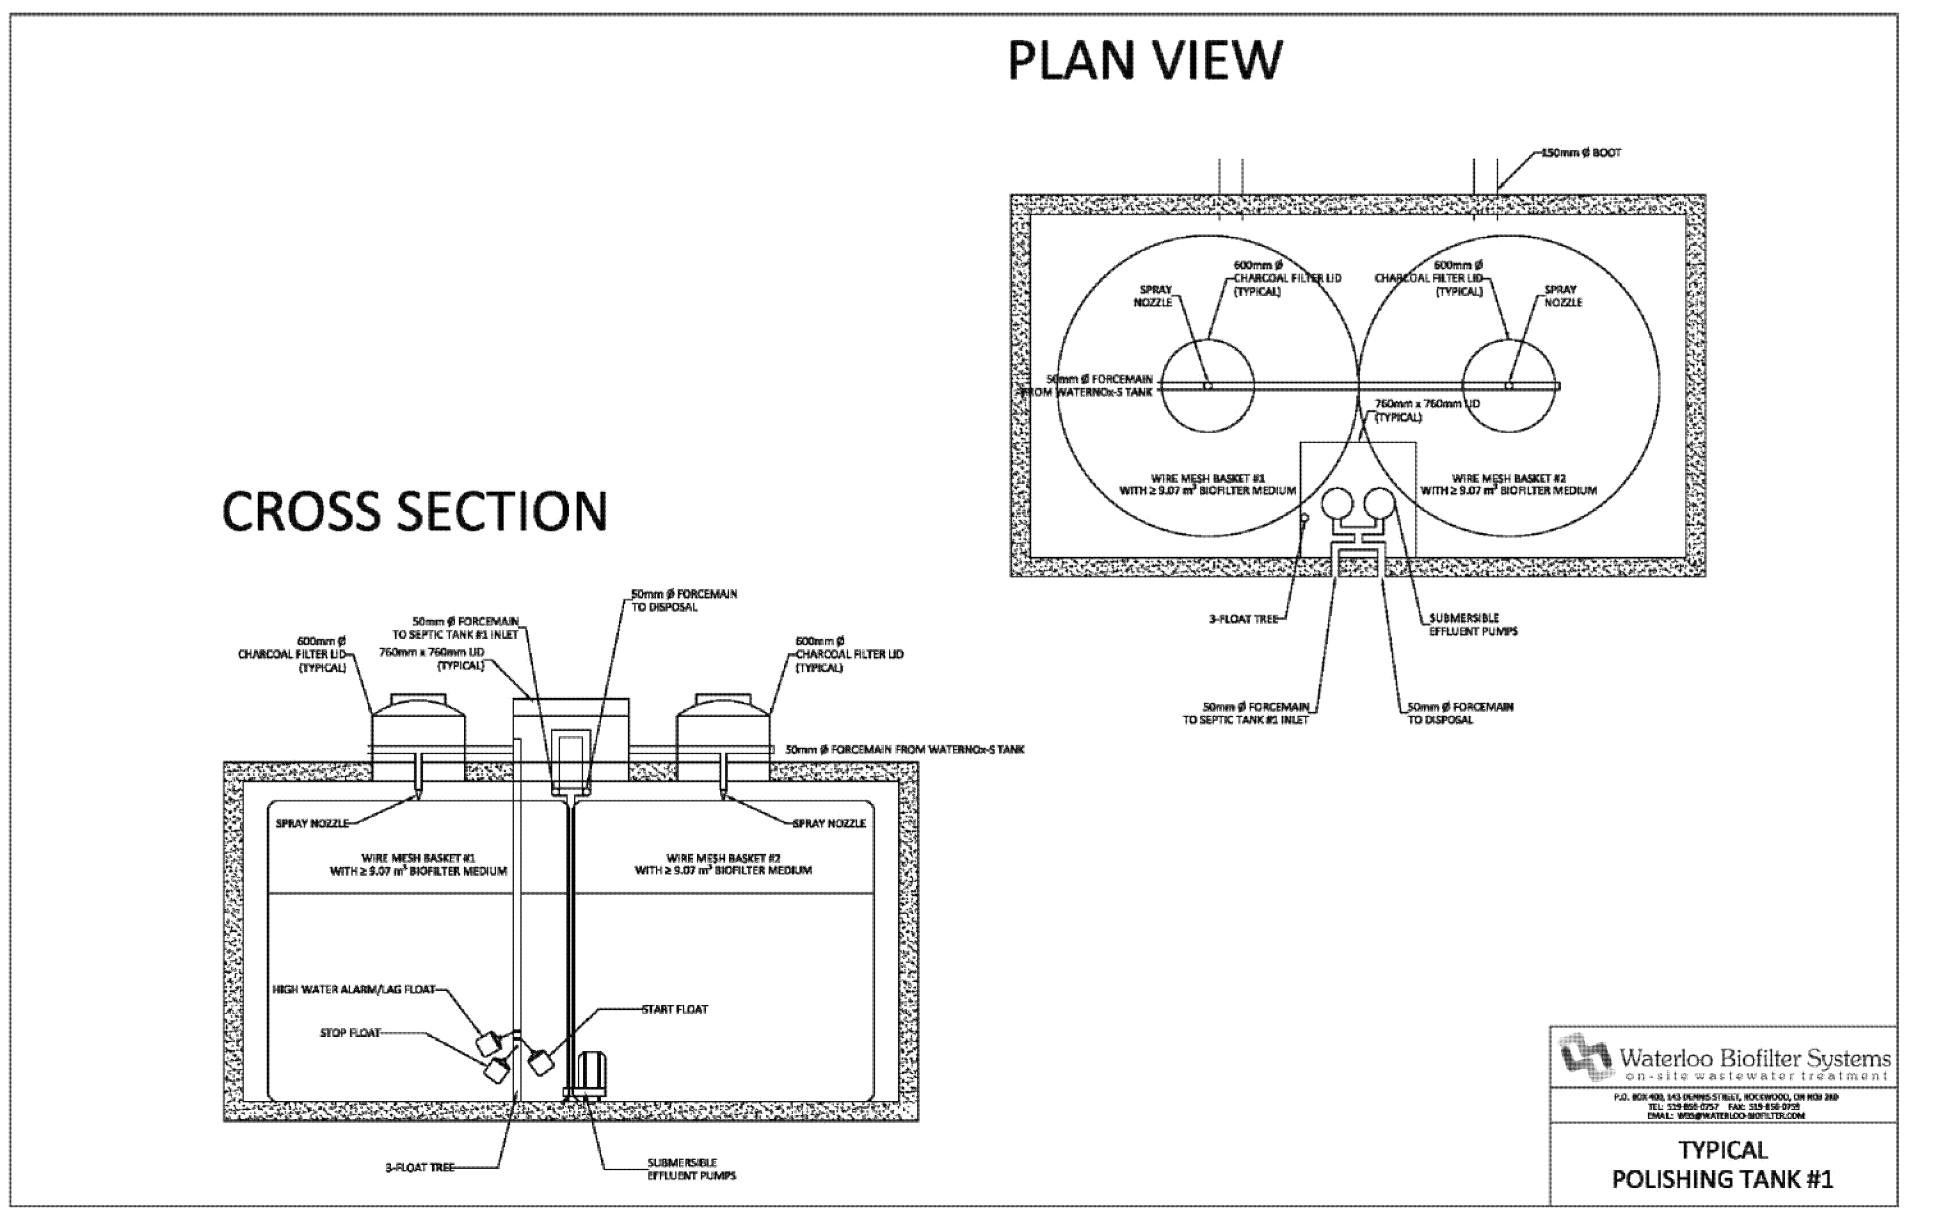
PLAN VIEW

150mm Ø BOOT

600mm Ø CHARCOAL FILTER LID (TYPICAL)

SPRAY NOZZLE

600mm Ø CHARCOAL FILTER LID (TYPICAL)

SPRAY NOZZLE

50mm Ø FORCEMAIN FROM WATERNOx-S TANK

760mm x 760mm LID (TYPICAL)

WIRE MESH BASKET #1 WITH ≥ 9.07 m³ BIOFILTER MEDIUM

WIRE MESH BASKET #2 WITH ≥ 9.07 m³ BIOFILTER MEDIUM

3-FLOAT TREE

SUBMERSIBLE EFFLUENT PUMPS

50mm Ø FORCEMAIN TO SEPTIC TANK #1 INLET

50mm Ø FORCEMAIN TO DISPOSAL

CROSS SECTION

50mm Ø FORCEMAIN TO DISPOSAL

50mm Ø FORCEMAIN TO SEPTIC TANK #1 INLET

600mm Ø CHARCOAL FILTER LID (TYPICAL)

760mm x 760mm LID (TYPICAL)

600mm Ø CHARCOAL FILTER LID (TYPICAL)

50mm Ø FORCEMAIN FROM WATERNOx-S TANK

SPRAY NOZZLE

SPRAY NOZZLE

WIRE MESH BASKET #1 WITH ≥ 9.07 m³ BIOFILTER MEDIUM

WIRE MESH BASKET #2 WITH ≥ 9.07 m³ BIOFILTER MEDIUM

HIGH WATER ALARM/LAG FLOAT

STOP FLOAT

START FLOAT

3-FLOAT TREE

SUBMERSIBLE EFFLUENT PUMPS

Waterloo Biofilter Systems
on-site wastewater treatment

P.O. BOX 400, 143 DENNIS STREET, ROCKWOOD, ON N0B 2K0
TEL: 519-856-0757 FAX: 519-856-0759
EMAIL: WBS@WATERLOO-BIOFILTER.COM

TYPICAL
POLISHING TANK #1